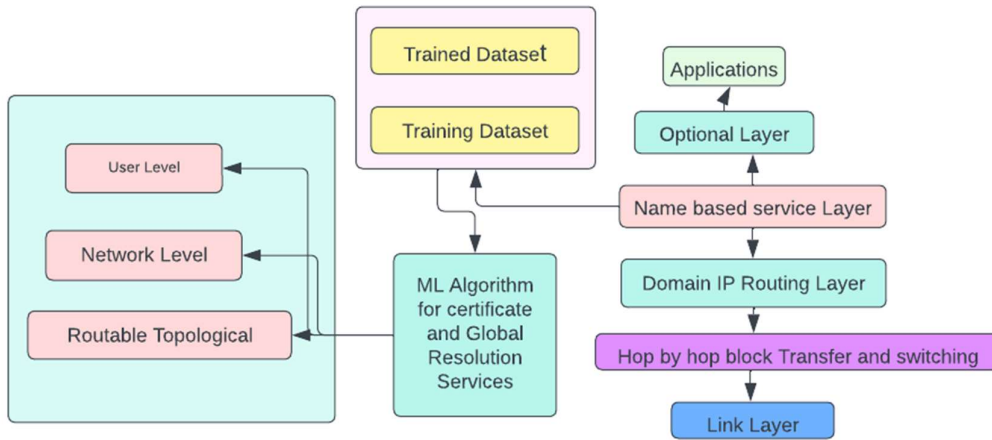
Trained Dataset

Training Dataset

Applications

Optional Layer

User Level

Network Level

Routable Topological

ML Algorithm for certificate and Global Resolution Services

Name based service Layer

Domain IP Routing Layer

Hop by hop block Transfer and switching

Link Layer